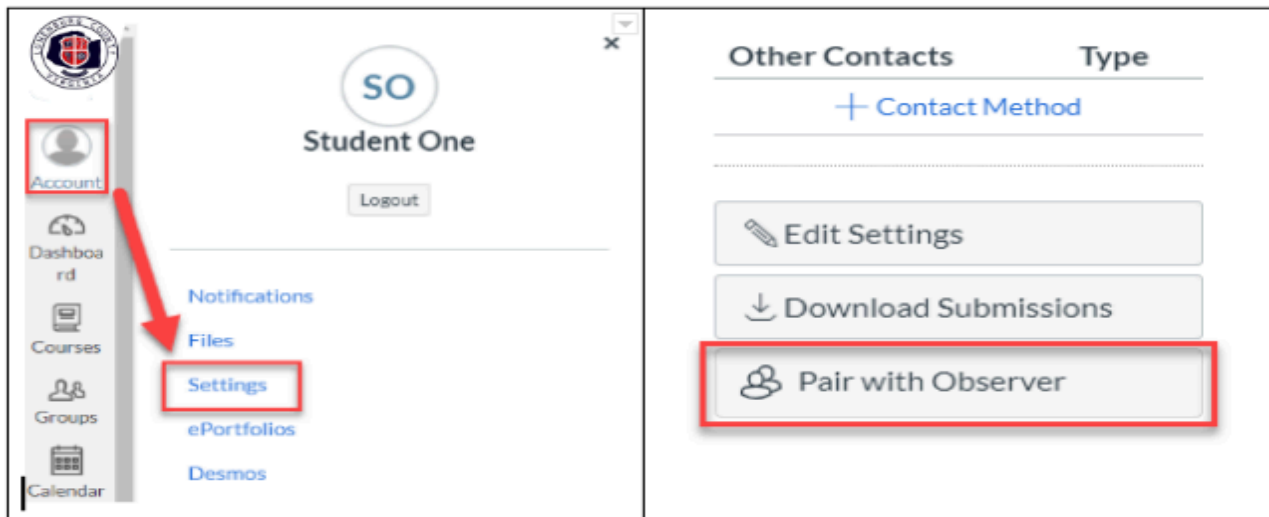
Account

Dashboard

Courses

Groups

Calendar

×

SO

Student One

Logout

Notifications

Files

Settings

ePortfolios

Desmos

| Other Contacts | Type |
|---|---|
| + Contact Method | |

Edit Settings

Download Submissions

Pair with Observer